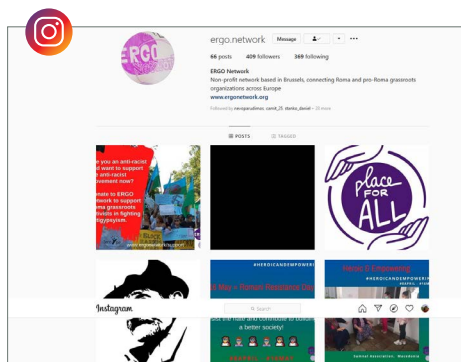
ERGO

ergo.network Message

66 posts 409 followers 369 following

ERGO Network
Non-profit network based in Brussels, connecting Roma and pro-Roma grassroots organizations across Europe
www.ergonetwork.org

Followed by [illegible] + 35 more

POSTS TAGGED

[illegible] you an anti-racist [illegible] want to support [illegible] anti-racist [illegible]vement now?

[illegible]nate to ERGO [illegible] network to support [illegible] Roma grassroots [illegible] fighting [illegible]tigypsyism.

place FOR ALL

#HEROICANDEMPOWERING

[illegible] May – Romani Resistance Day

Heroic & Empowering

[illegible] a better society!

Instagram Search